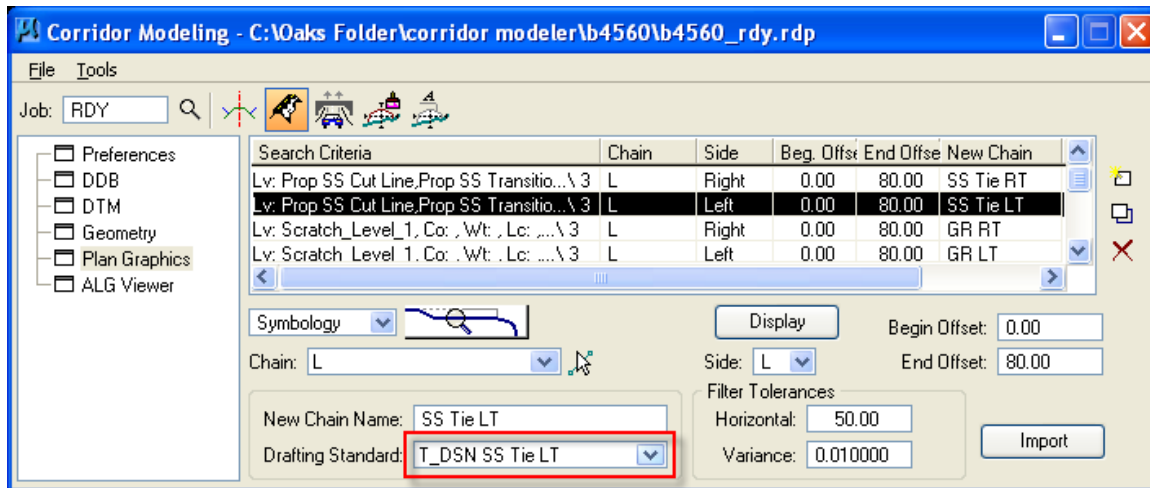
Corridor Modeling - C:\Oaks Folder\corridor modeler\b4560\b4560_rdy.rdp

File Tools

Job: RDY

Preferences
DDB
DTM
Geometry
Plan Graphics
ALG Viewer

| Search Criteria | Chain | Side | Beg. Offse | End Offse | New Chain |
|---|---|---|---|---|---|
| Lv: Prop SS Cut Line,Prop SS Transitio...\ 3 | L | Right | 0.00 | 80.00 | SS Tie RT |
| Lv: Prop SS Cut Line,Prop SS Transitio...\ 3 | L | Left | 0.00 | 80.00 | SS Tie LT |
| Lv: Scratch_Level_1, Co: , Wt: , Lc: ,...\ 3 | L | Right | 0.00 | 80.00 | GR RT |
| Lv: Scratch_Level_1, Co: , Wt: , Lc: ,...\ 3 | L | Left | 0.00 | 80.00 | GR LT |

Symbology

Display

Begin Offset: 0.00

Chain: L

Side: L

End Offset: 80.00

Filter Tolerances

New Chain Name: SS Tie LT

Horizontal: 50.00

Drafting Standard: T_DSN SS Tie LT

Variance: 0.010000

Import